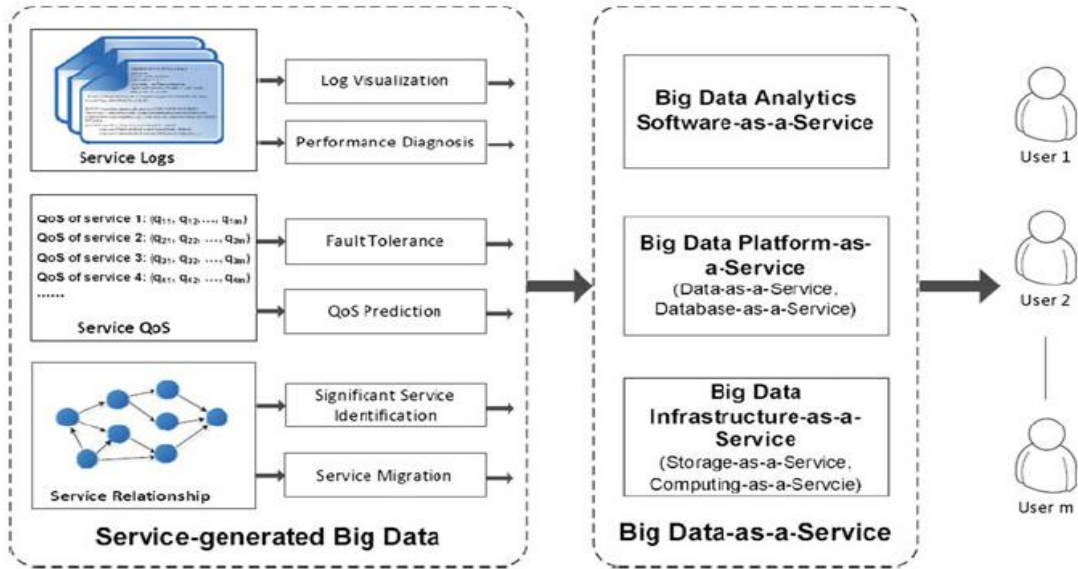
Service Logs

Log Visualization

Performance Diagnosis

QoS of service 1: $(q_{11}, q_{12}, \ldots, q_{1m})$
QoS of service 2: $(q_{21}, q_{22}, \ldots, q_{2m})$
QoS of service 3: $(q_{31}, q_{32}, \ldots, q_{3m})$
QoS of service 4: $(q_{41}, q_{42}, \ldots, q_{4m})$
......

Service QoS

Fault Tolerance

QoS Prediction

Service Relationship

Significant Service Identification

Service Migration

Service-generated Big Data

Big Data Analytics Software-as-a-Service

Big Data Platform-as-a-Service (Data-as-a-Service, Database-as-a-Service)

Big Data Infrastructure-as-a-Service (Storage-as-a-Service, Computing-as-a-Servcie)

Big Data-as-a-Service

User 1

User 2

User m